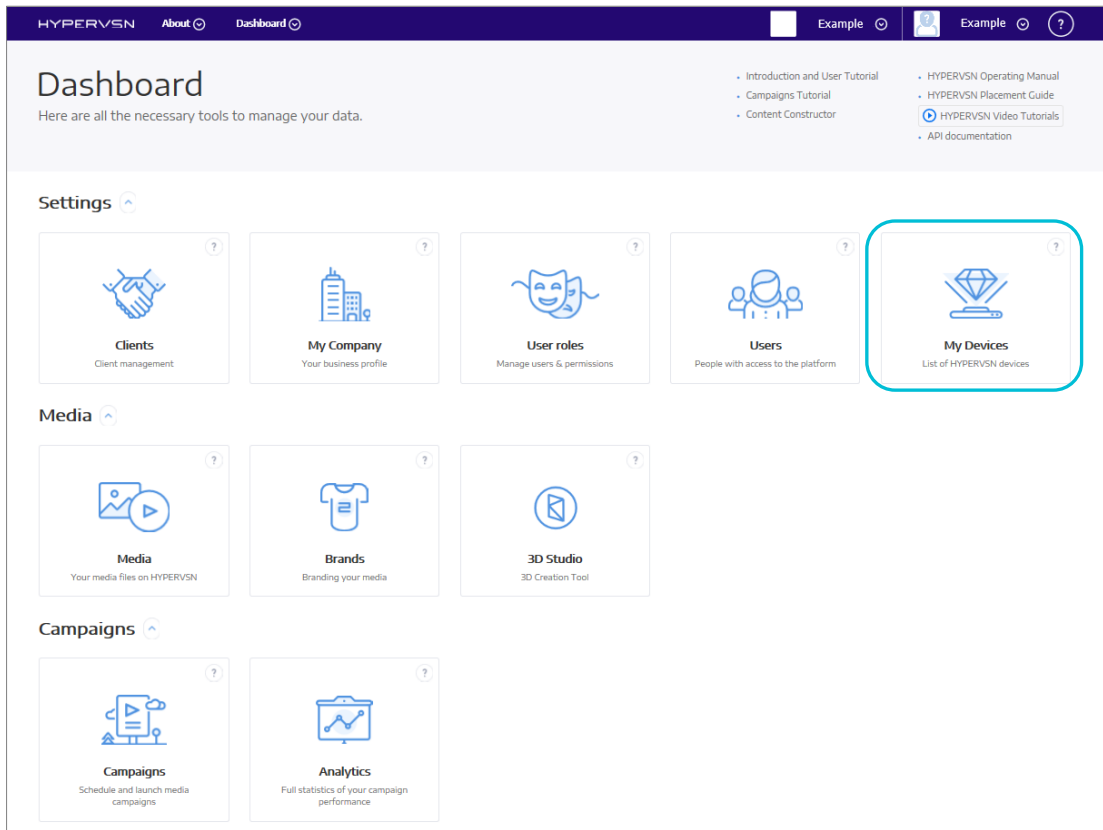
HYPERVSN About Dashboard Example Example ?

Dashboard
Here are all the necessary tools to manage your data.

- Introduction and User Tutorial
- Campaigns Tutorial
- Content Constructor

- HYPERVSN Operating Manual
- HYPERVSN Placement Guide
HYPERVSN Video Tutorials
- API documentation

Settings

?
Clients
Client management

?
My Company
Your business profile

?
User roles
Manage users & permissions

?
Users
People with access to the platform

?
My Devices
List of HYPERVSN devices

Media

?
Media
Your media files on HYPERVSN

?
Brands
Branding your media

?
3D Studio
3D Creation Tool

Campaigns

?
Campaigns
Schedule and launch media campaigns

?
Analytics
Full statistics of your campaign performance